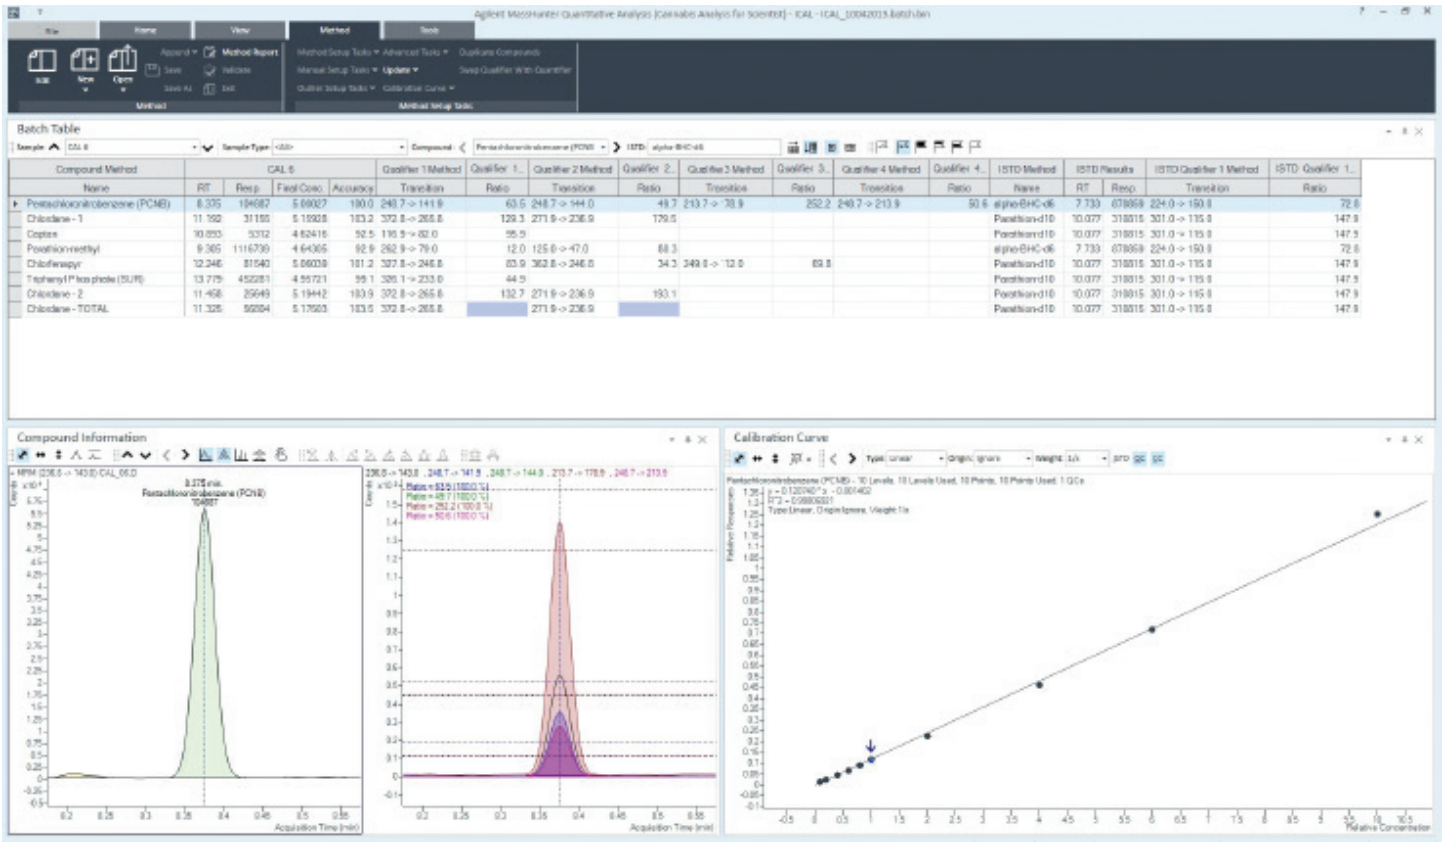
Agilent MassHunter Quantitative Analysis (Cannabis Analysis for Scientist) - ICAL - ICAL_10042015.batch.bin

File | Home | View | Method | Tools

Edit | New | Open | Append | Method Report | Save | Validate | Save As | Exit
Method

Method Setup Tasks | Advanced Tasks | Duplicate Compounds | Manual Setup Tasks | Update | Swap Qualifier With Quantifier | Outlier Setup Tasks | Calibration Curve
Method Setup Tasks

Batch Table

Sample: CAL 6 | Sample Type: <All> | Compound: Pentachloronitrobenzene (PCNB) | ISTD: alpha-BHC-d6

| Compound Method | CAL 6 | | | | Qualifier 1 Method | Qualifier 1... | Qualifier 2 Method | Qualifier 2... | Qualifier 3 Method | Qualifier 3... | Qualifier 4 Method | Qualifier 4... | ISTD Method | ISTD Results | | ISTD Qualifier 1 Method | ISTD Qualifier 1... |
|---|---|---|---|---|---|---|---|---|---|---|---|---|---|---|---|---|---|
| Name | RT | Resp | Final Conc. | Accuracy | Transition | Ratio | Transition | Ratio | Transition | Ratio | Transition | Ratio | Name | RT | Resp | Transition | Ratio |
| Pentachloronitrobenzene (PCNB) | 8.375 | 104687 | 5.00027 | 100.0 | 248.7 -> 141.9 | 63.5 | 248.7 -> 144.0 | 49.7 | 213.7 -> 178.9 | 252.2 | 248.7 -> 213.9 | 50.6 | alpha-BHC-d6 | 7.733 | 878059 | 224.0 -> 150.0 | 72.6 |
| Chlordane - 1 | 11.192 | 31155 | 5.15928 | 103.2 | 372.8 -> 265.8 | 129.3 | 271.9 -> 236.9 | 179.5 | | | | | Parathion-d10 | 10.077 | 318815 | 301.0 -> 115.0 | 147.9 |
| Coptan | 10.893 | 5312 | 4.62416 | 92.5 | 116.9 -> 82.0 | 55.9 | | | | | | | Parathion-d10 | 10.077 | 318815 | 301.0 -> 115.0 | 147.9 |
| Parathion-methyl | 9.305 | 1116739 | 4.64305 | 92.9 | 262.9 -> 79.0 | 12.0 | 125.0 -> 47.0 | 88.3 | | | | | alpha-BHC-d6 | 7.733 | 878059 | 224.0 -> 150.0 | 72.6 |
| Chlorfenapyr | 12.246 | 81540 | 5.06039 | 101.2 | 327.8 -> 246.8 | 83.9 | 362.8 -> 246.8 | 34.3 | 349.8 -> 12.0 | 69.8 | | | Parathion-d10 | 10.077 | 318815 | 301.0 -> 115.0 | 147.9 |
| Triphenyl Phosphate (SUR) | 13.779 | 452281 | 4.95721 | 99.1 | 326.1 -> 233.0 | 44.9 | | | | | | | Parathion-d10 | 10.077 | 318815 | 301.0 -> 115.0 | 147.9 |
| Chlordane - 2 | 11.468 | 25649 | 5.19442 | 103.9 | 372.8 -> 265.8 | 132.7 | 271.9 -> 236.9 | 193.1 | | | | | Parathion-d10 | 10.077 | 318815 | 301.0 -> 115.0 | 147.9 |
| Chlordane - TOTAL | 11.325 | 56804 | 5.17603 | 103.5 | 372.8 -> 265.8 | | 271.9 -> 236.9 | | | | | | Parathion-d10 | 10.077 | 318815 | 301.0 -> 115.0 | 147.9 |

Compound Information

+ MRM (236.8 -> 143.0) CAL_06.D
x10^4
8.375 min.
Pentachloronitrobenzene (PCNB)
104687
Counts
Acquisition Time (min)

236.8 -> 143.0 , 248.7 -> 141.9 , 248.7 -> 144.0 , 213.7 -> 178.9 , 248.7 -> 213.9
Ratio = 63.5 (100.0 %)
Ratio = 49.7 (100.0 %)
Ratio = 252.2 (100.0 %)
Ratio = 50.6 (100.0 %)
Acquisition Time (min)

Calibration Curve

Type: Linear | Origin: Ignore | Weight: 1/x | ISTD

Pentachloronitrobenzene (PCNB) - 10 Levels, 10 Levels Used, 10 Points, 10 Points Used, 1 QCs
y = 0.120740 * x - 0.001452
R^2 = 0.99980021
Type:Linear, Origin:Ignore, Weight:1/x
Relative Responses
Relative Concentration